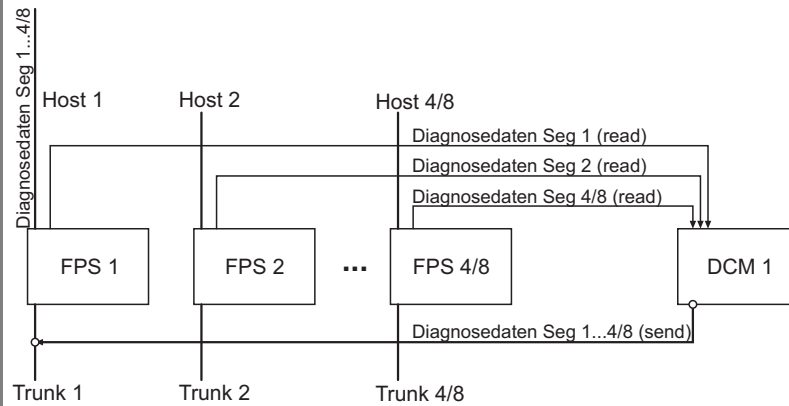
Diagnosedaten Seg 1...4/8

Host 1
Host 2
Host 4/8

Diagnosedaten Seg 1 (read)
Diagnosedaten Seg 2 (read)
Diagnosedaten Seg 4/8 (read)

FPS 1
FPS 2
...
FPS 4/8
DCM 1

Diagnosedaten Seg 1...4/8 (send)

Trunk 1
Trunk 2
Trunk 4/8